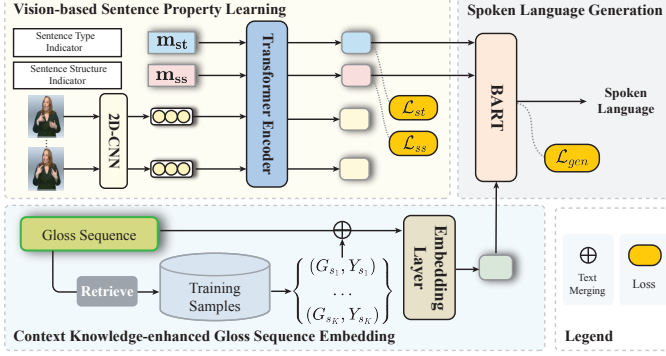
Vision-based Sentence Property Learning

Spoken Language Generation

Sentence Type Indicator

$\mathbf{m}_{\mathrm{st}}$

Sentence Structure Indicator

$\mathbf{m}_{\mathrm{ss}}$

2D-CNN

Transformer Encoder

$\mathcal{L}_{st}$

$\mathcal{L}_{ss}$

BART

Spoken Language

$\mathcal{L}_{gen}$

Gloss Sequence

$\oplus$

Embedding Layer

Retrieve

Training Samples

$(G_{s_1}, Y_{s_1})$

$\cdots$

$(G_{s_K}, Y_{s_K})$

Context Knowledge-enhanced Gloss Sequence Embedding

$\oplus$

Text Merging

Loss

Legend